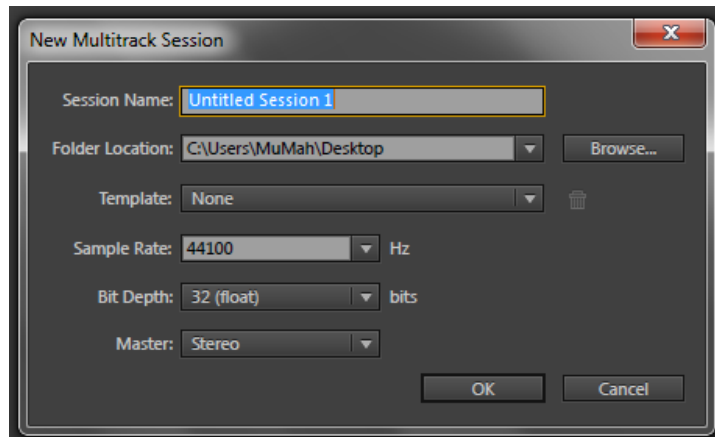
New Multitrack Session

Session Name: Untitled Session 1

Folder Location: C:\Users\MuMah\Desktop

Browse...

Template: None

Sample Rate: 44100 Hz

Bit Depth: 32 (float) bits

Master: Stereo

OK

Cancel